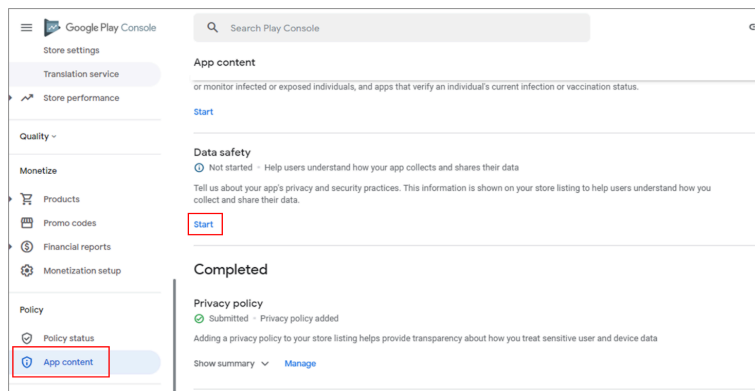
Google Play Console

Search Play Console

G

Store settings

Translation service

Store performance

Quality

Monetize

Products

Promo codes

Financial reports

Monetization setup

Policy

Policy status

App content

App content

or monitor infected or exposed individuals, and apps that verify an individual's current infection or vaccination status.

Start

Data safety

Not started • Help users understand how your app collects and shares their data

Tell us about your app's privacy and security practices. This information is shown on your store listing to help users understand how you collect and share their data.

Start

Completed

Privacy policy

Submitted • Privacy policy added

Adding a privacy policy to your store listing helps provide transparency about how you treat sensitive user and device data

Show summary

Manage